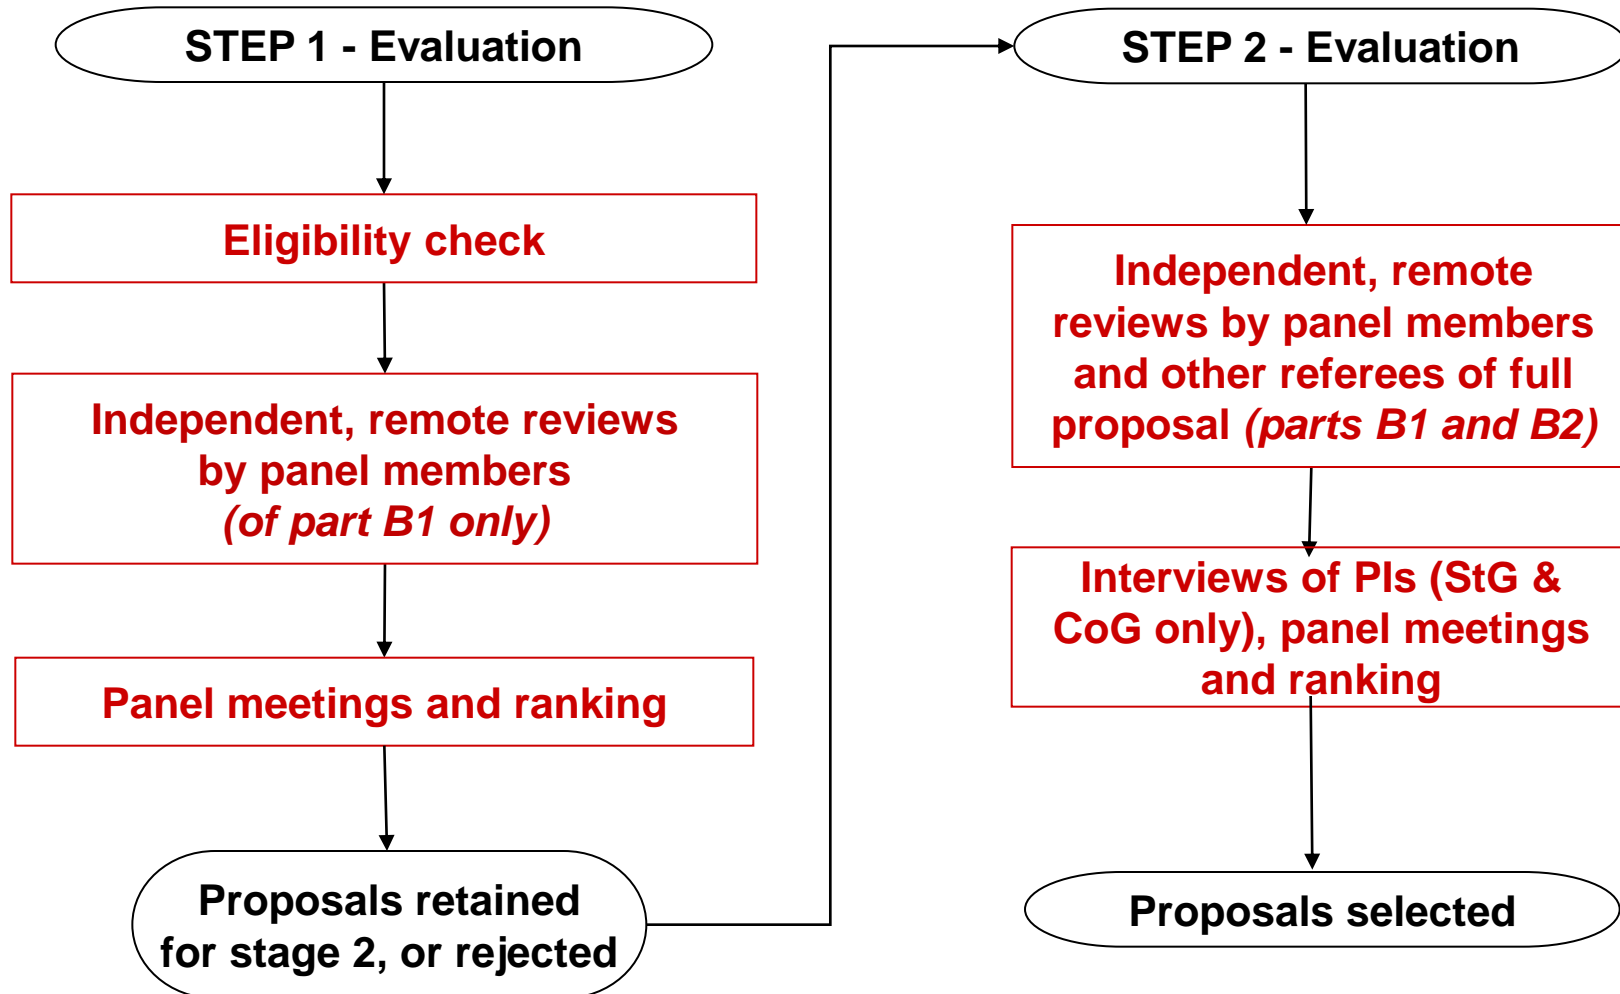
STEP 1 - Evaluation

Eligibility check

Independent, remote reviews by panel members *(of part B1 only)*

Panel meetings and ranking

Proposals retained for stage 2, or rejected

STEP 2 - Evaluation

Independent, remote reviews by panel members and other referees of full proposal *(parts B1 and B2)*

Interviews of PIs (StG & CoG only), panel meetings and ranking

Proposals selected